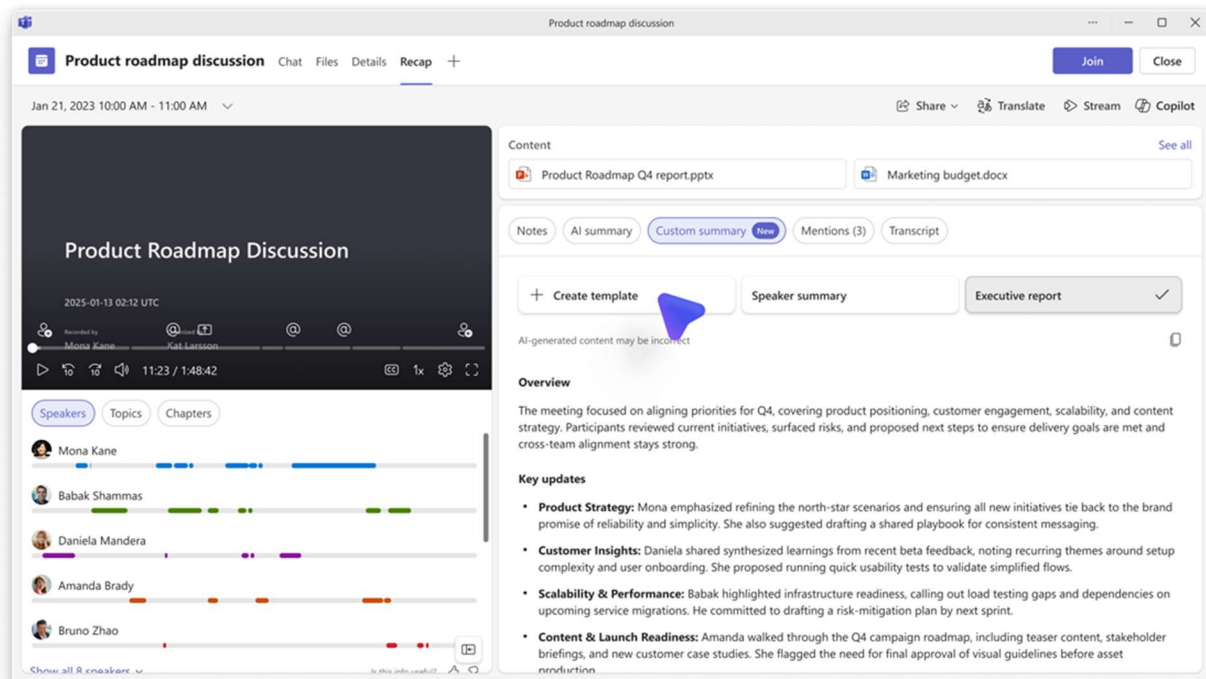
Product roadmap discussion

Product roadmap discussion Chat Files Details Recap +

Join Close

Jan 21, 2023 10:00 AM - 11:00 AM

Share Translate Stream Copilot

Product Roadmap Discussion

2025-01-13 02:12 UTC

Recorded by Mona Kane

Kat Larsson

11:23 / 1:48:42

1x

Speakers Topics Chapters

Mona Kane

Babak Shammas

Daniela Mandera

Amanda Brady

Bruno Zhao

Show all 8 speakers

Is this info useful?

Content

See all

Product Roadmap Q4 report.pptx

Marketing budget.docx

Notes AI summary Custom summary New Mentions (3) Transcript

+ Create template

Speaker summary

Executive report

AI-generated content may be incorrect

Overview

The meeting focused on aligning priorities for Q4, covering product positioning, customer engagement, scalability, and content strategy. Participants reviewed current initiatives, surfaced risks, and proposed next steps to ensure delivery goals are met and cross-team alignment stays strong.

Key updates

- **Product Strategy:** Mona emphasized refining the north-star scenarios and ensuring all new initiatives tie back to the brand promise of reliability and simplicity. She also suggested drafting a shared playbook for consistent messaging.
- **Customer Insights:** Daniela shared synthesized learnings from recent beta feedback, noting recurring themes around setup complexity and user onboarding. She proposed running quick usability tests to validate simplified flows.
- **Scalability & Performance:** Babak highlighted infrastructure readiness, calling out load testing gaps and dependencies on upcoming service migrations. He committed to drafting a risk-mitigation plan by next sprint.
- **Content & Launch Readiness:** Amanda walked through the Q4 campaign roadmap, including teaser content, stakeholder briefings, and new customer case studies. She flagged the need for final approval of visual guidelines before asset production.